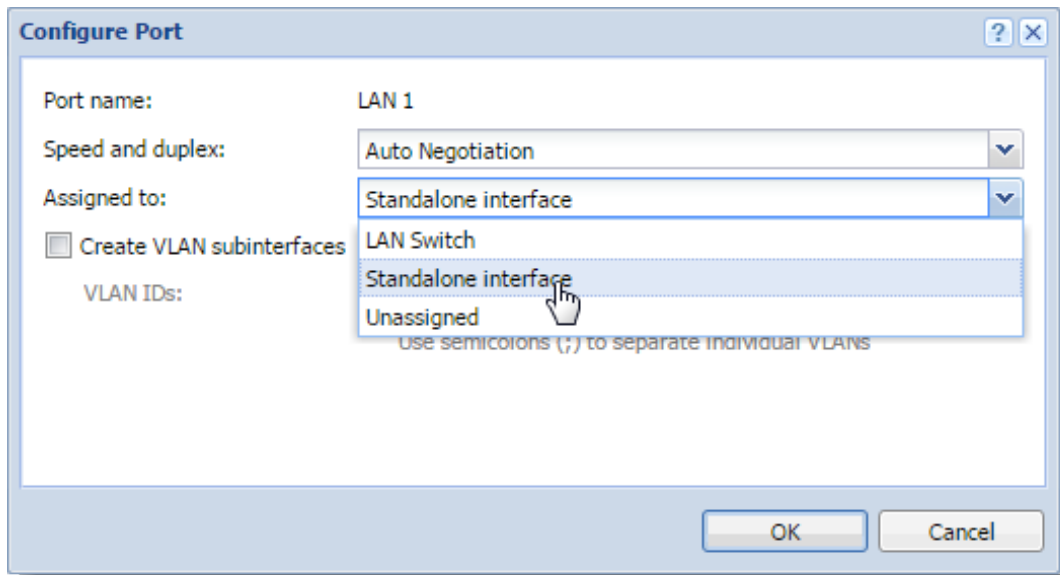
Configure Port

?

Port name: LAN 1

Speed and duplex: Auto Negotiation

Assigned to: Standalone interface

Create VLAN subinterfaces

VLAN IDs:

LAN Switch

Standalone interface

Unassigned

Use semicolons (;) to separate individual VLANs

OK

Cancel